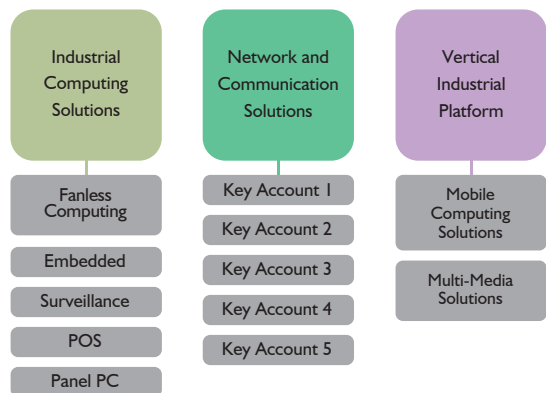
Industrial Computing Solutions

Fanless Computing

Embedded

Surveillance

POS

Panel PC

Network and Communication Solutions

Key Account 1

Key Account 2

Key Account 3

Key Account 4

Key Account 5

Vertical Industrial Platform

Mobile Computing Solutions

Multi-Media Solutions